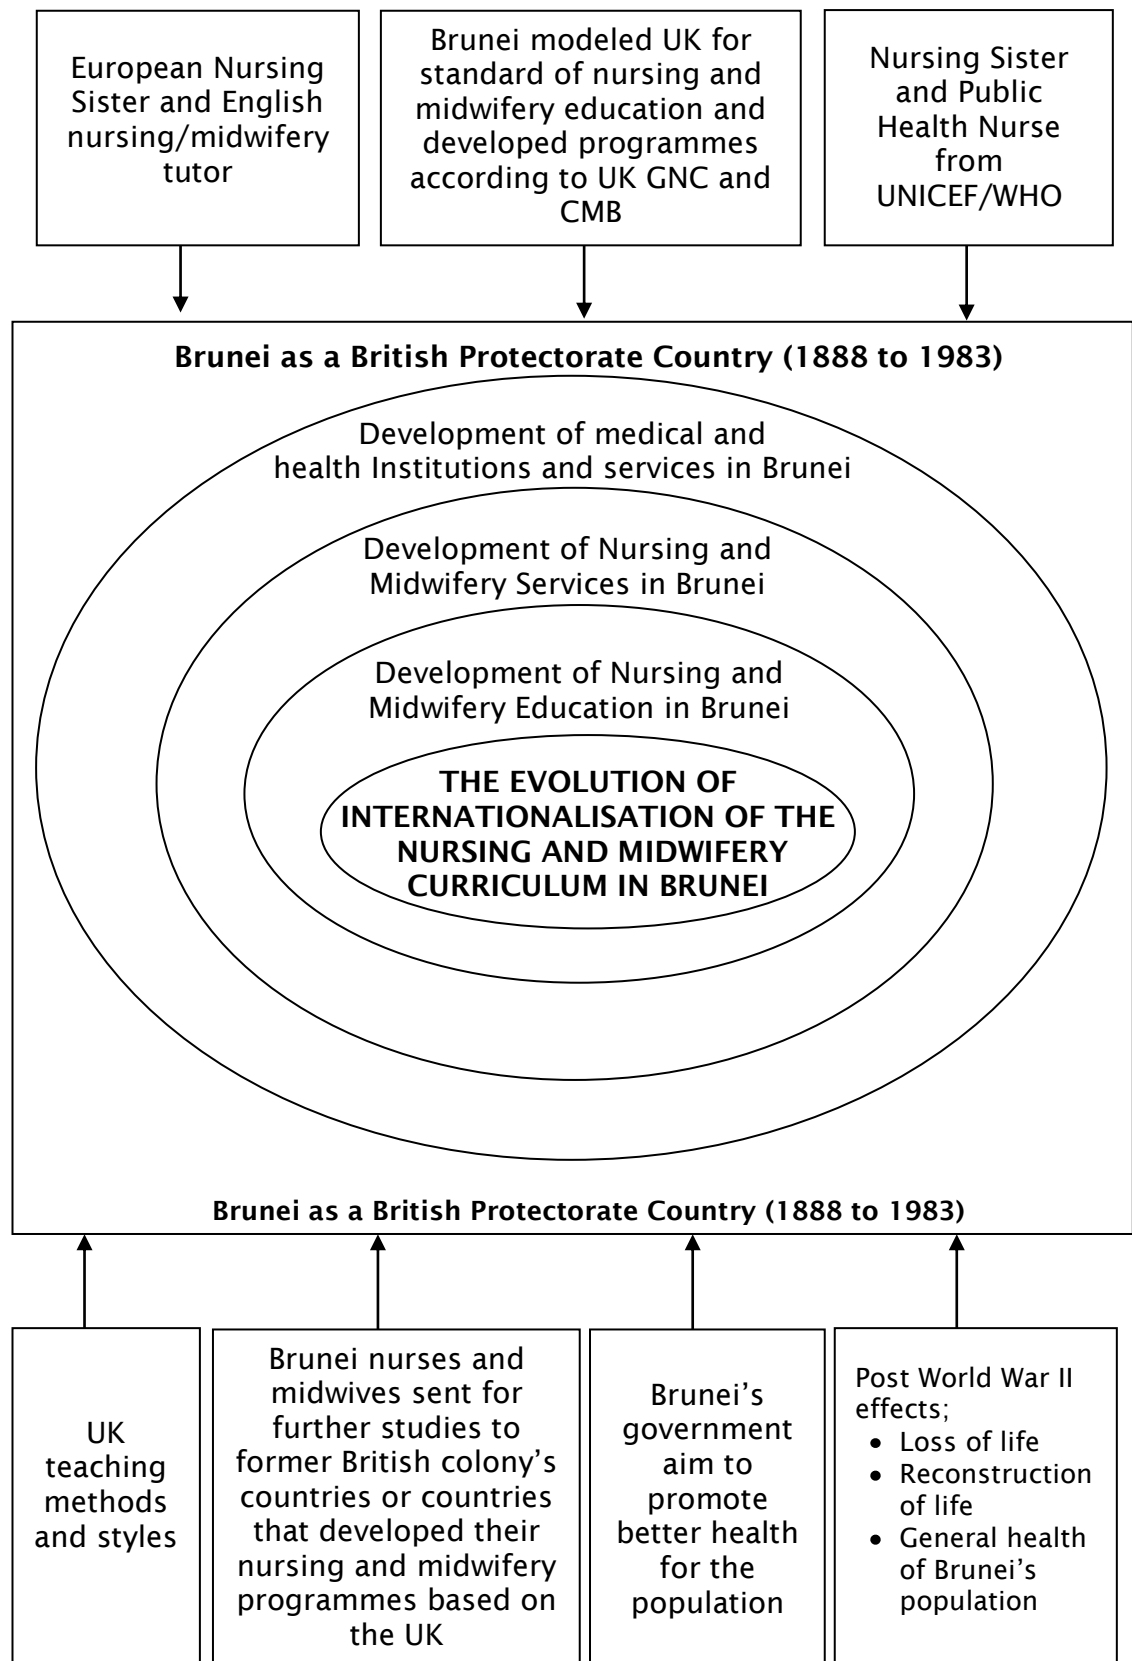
European Nursing Sister and English nursing/midwifery tutor

Brunei modeled UK for standard of nursing and midwifery education and developed programmes according to UK GNC and CMB

Nursing Sister and Public Health Nurse from UNICEF/WHO

**Brunei as a British Protectorate Country (1888 to 1983)**

Development of medical and health Institutions and services in Brunei

Development of Nursing and Midwifery Services in Brunei

Development of Nursing and Midwifery Education in Brunei

**THE EVOLUTION OF INTERNATIONALISATION OF THE NURSING AND MIDWIFERY CURRICULUM IN BRUNEI**

**Brunei as a British Protectorate Country (1888 to 1983)**

UK teaching methods and styles

Brunei nurses and midwives sent for further studies to former British colony's countries or countries that developed their nursing and midwifery programmes based on the UK

Brunei's government aim to promote better health for the population

Post World War II effects;
- Loss of life
- Reconstruction of life
- General health of Brunei's population